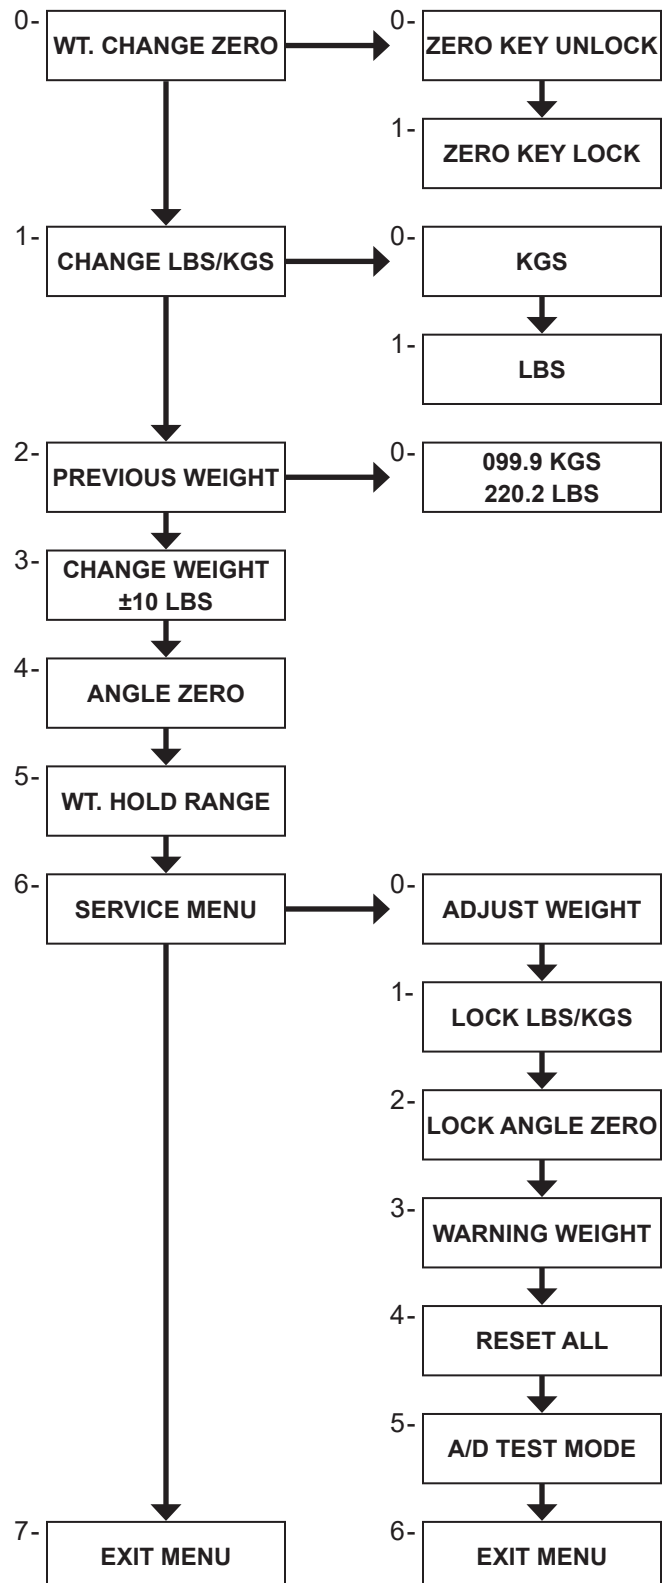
0- WT. CHANGE ZERO

0- ZERO KEY UNLOCK

1- ZERO KEY LOCK

1- CHANGE LBS/KGS

0- KGS

1- LBS

2- PREVIOUS WEIGHT

0- 099.9 KGS
220.2 LBS

3- CHANGE WEIGHT
±10 LBS

4- ANGLE ZERO

5- WT. HOLD RANGE

6- SERVICE MENU

0- ADJUST WEIGHT

1- LOCK LBS/KGS

2- LOCK ANGLE ZERO

3- WARNING WEIGHT

4- RESET ALL

5- A/D TEST MODE

6- EXIT MENU

7- EXIT MENU